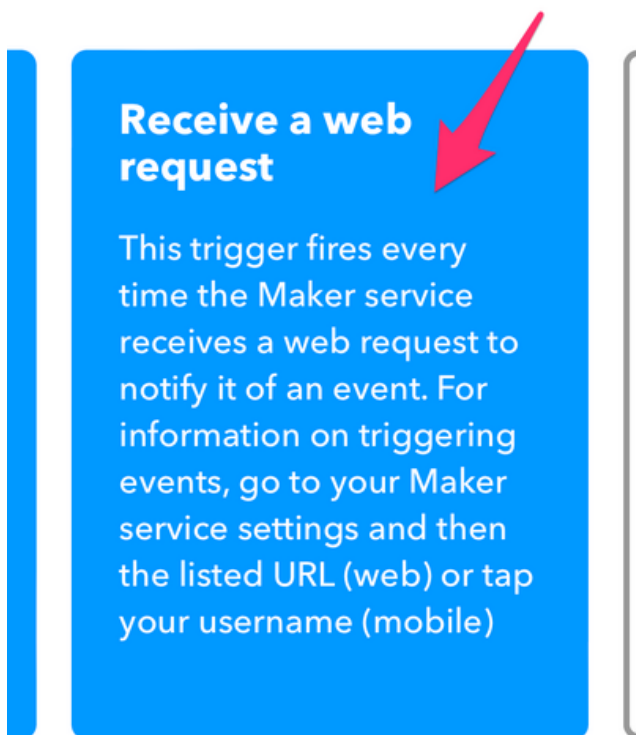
Receive a web request

This trigger fires every time the Maker service receives a web request to notify it of an event. For information on triggering events, go to your Maker service settings and then the listed URL (web) or tap your username (mobile)